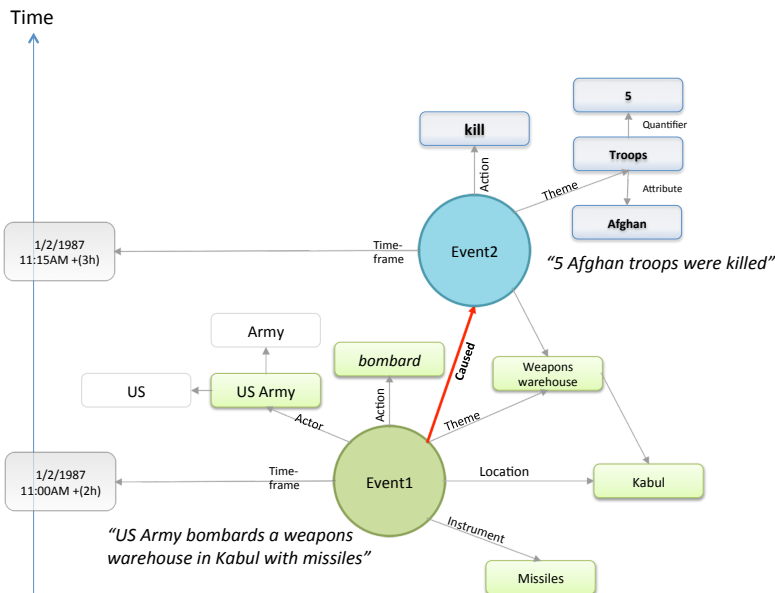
Time

5

Quantifier

kill

Troops

Action

Theme

Attribute

Afghan

1/2/1987 11:15AM +(3h)

Time-frame

Event2

“5 Afghan troops were killed”

Army

bombard

Caused

Weapons warehouse

US

US Army

Action

Actor

Theme

1/2/1987 11:00AM +(2h)

Time-frame

Event1

Location

Kabul

Instrument

“US Army bombards a weapons warehouse in Kabul with missiles”

Missiles